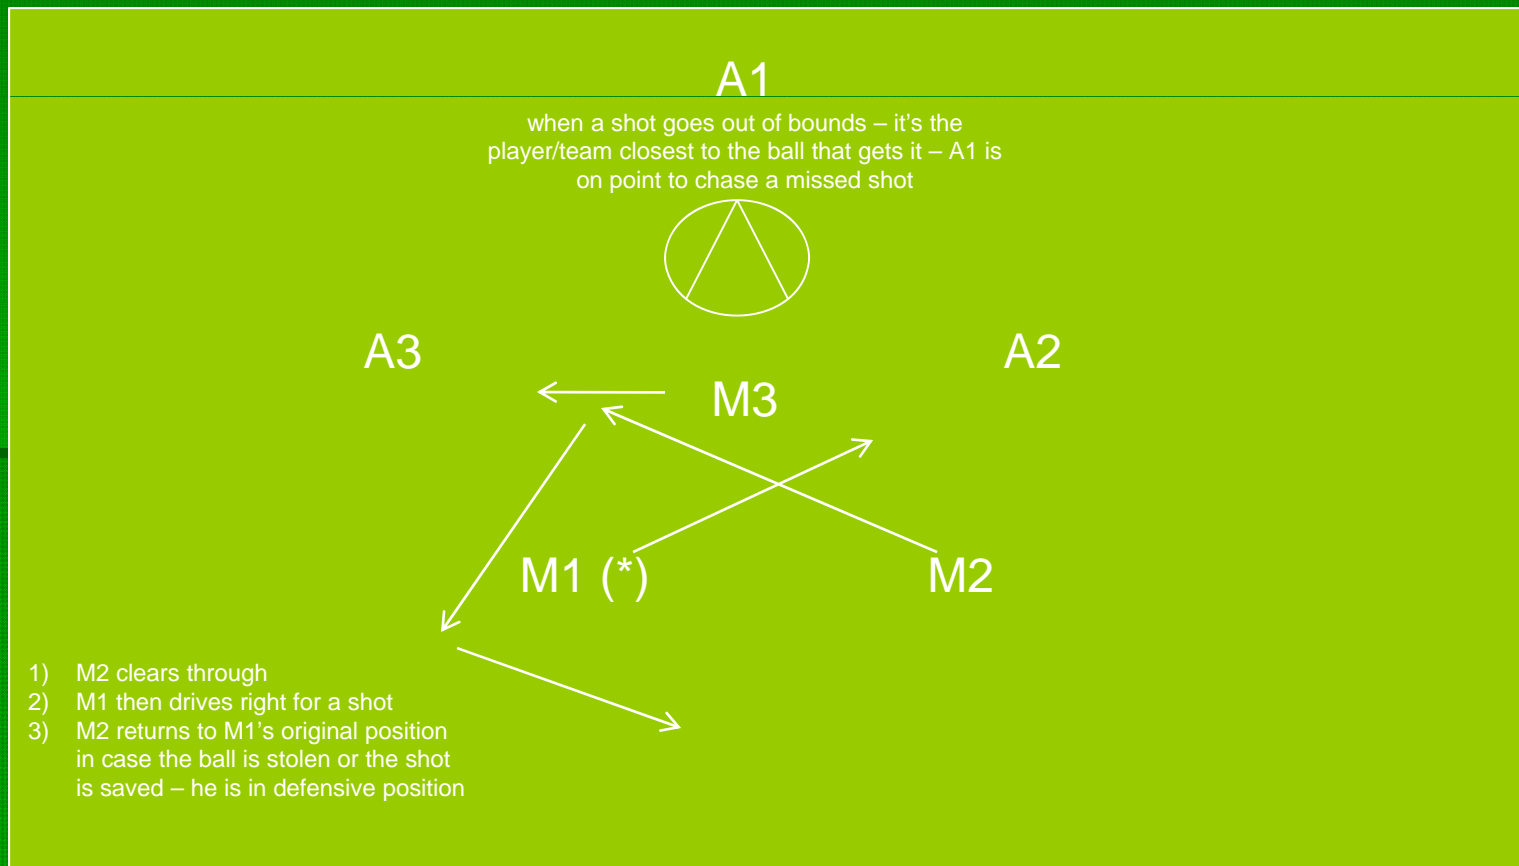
A1

when a shot goes out of bounds – it's the player/team closest to the ball that gets it – A1 is on point to chase a missed shot

A3

A2

M3

M1 (*)

M2

1) M2 clears through
2) M1 then drives right for a shot
3) M2 returns to M1's original position in case the ball is stolen or the shot is saved – he is in defensive position